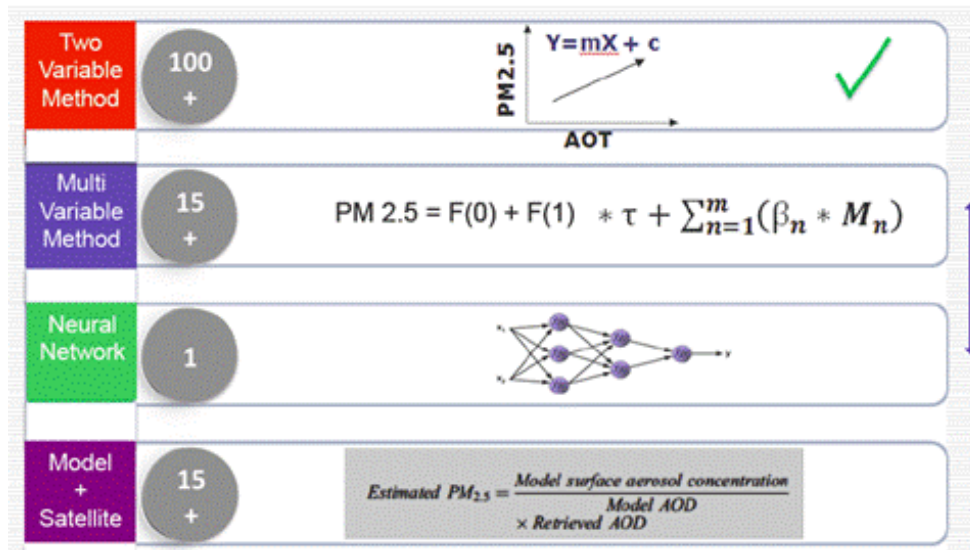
Two Variable Method

100 +

Y=mX + c

PM2.5

AOT

✓

Multi Variable Method

15 +

PM 2.5 = F(0) + F(1) $* \tau + \sum_{n=1}^{m}(\beta_n * M_n)$

Neural Network

1

Model + Satellite

15 +

Estimated $PM_{2.5} = \frac{\text{Model surface aerosol concentration}}{\text{Model AOD}}$ × Retrieved AOD